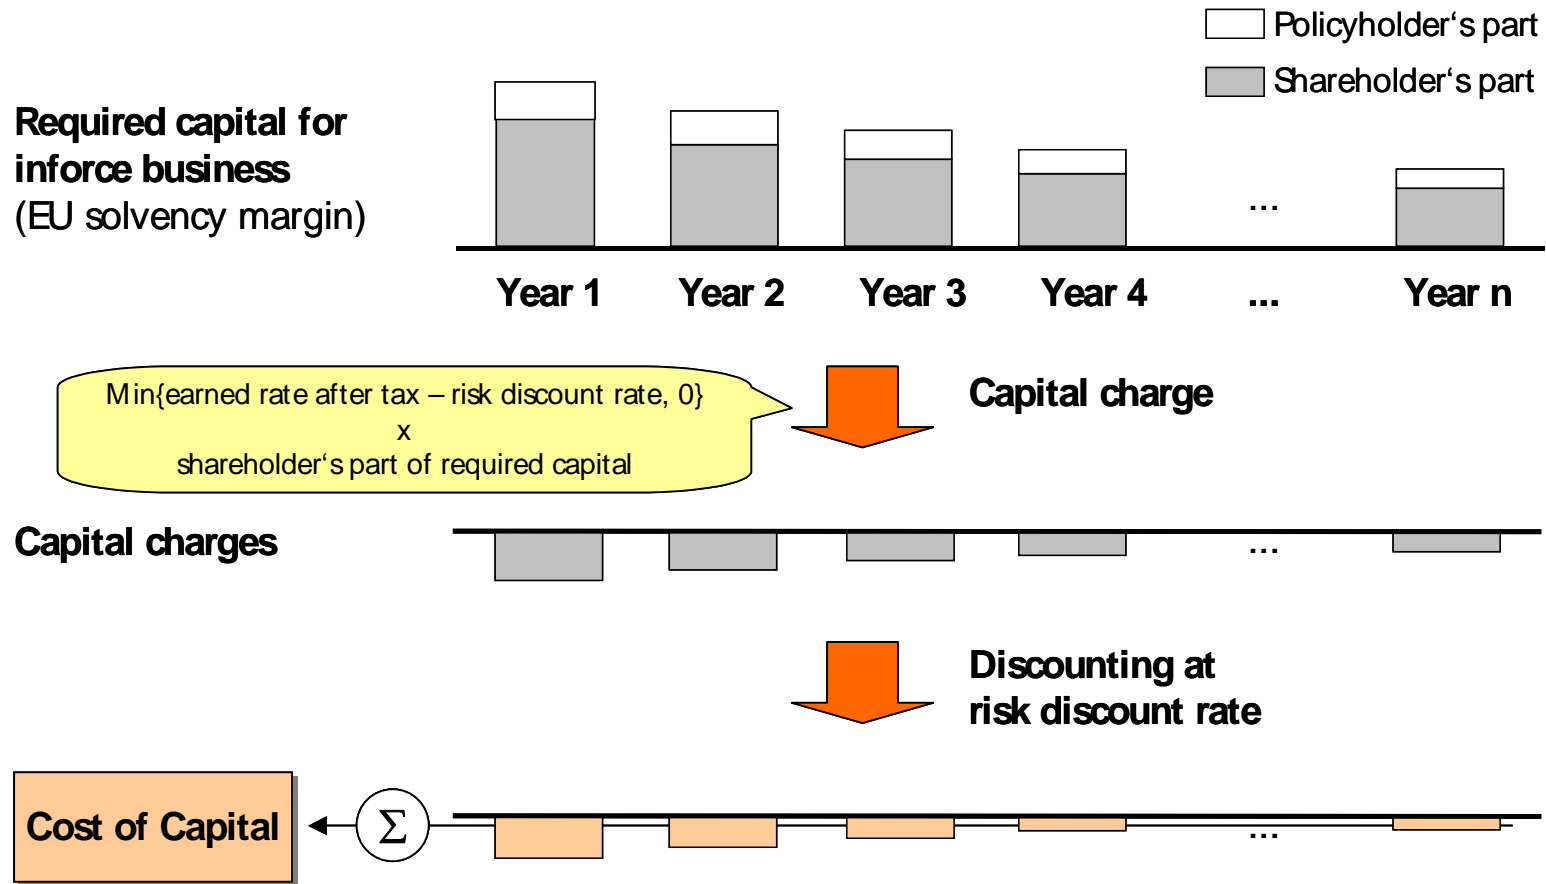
Policyholder's part

Shareholder's part

Required capital for inforce business
(EU solvency margin)

...

Year 1 Year 2 Year 3 Year 4 ... Year n

Min{earned rate after tax – risk discount rate, 0}
x
shareholder's part of required capital

Capital charge

Capital charges

...

Discounting at risk discount rate

Cost of Capital

$\Sigma$

...